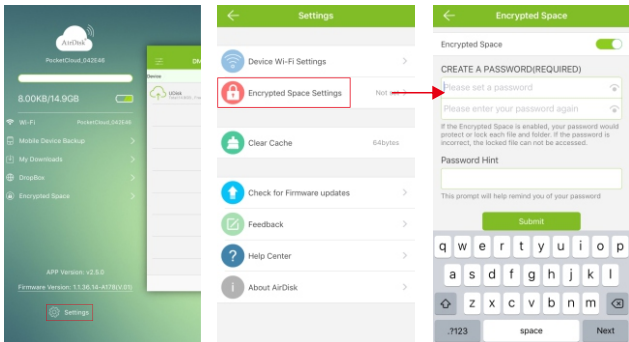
AirDisk

PocketCloud_0425d6

8.00KB/14.9GB

Wi-Fi PocketCloud_0425d6

Mobile Device Backup

My Downloads

DropBox

Encrypted Space

APP Version: v2.5.0

Firmware Version: 1.1.36.14-A178(V.01)

Settings

Settings

Device Wi-Fi Settings

Encrypted Space Settings Not set

Clear Cache 64bytes

Check for Firmware updates

Feedback

Help Center

About AirDisk

Encrypted Space

Encrypted Space

CREATE A PASSWORD(REQUIRED)

Please set a password

Please enter your password again

If the Encrypted Space is enabled, your password would protect or lock each file and folder. If the password is incorrect, the locked file can not be accessed.

Password Hint

This prompt will help remind you of your password

Submit

q w e r t y u i o p

a s d f g h j k l

z x c v b n m

.?123 space Next